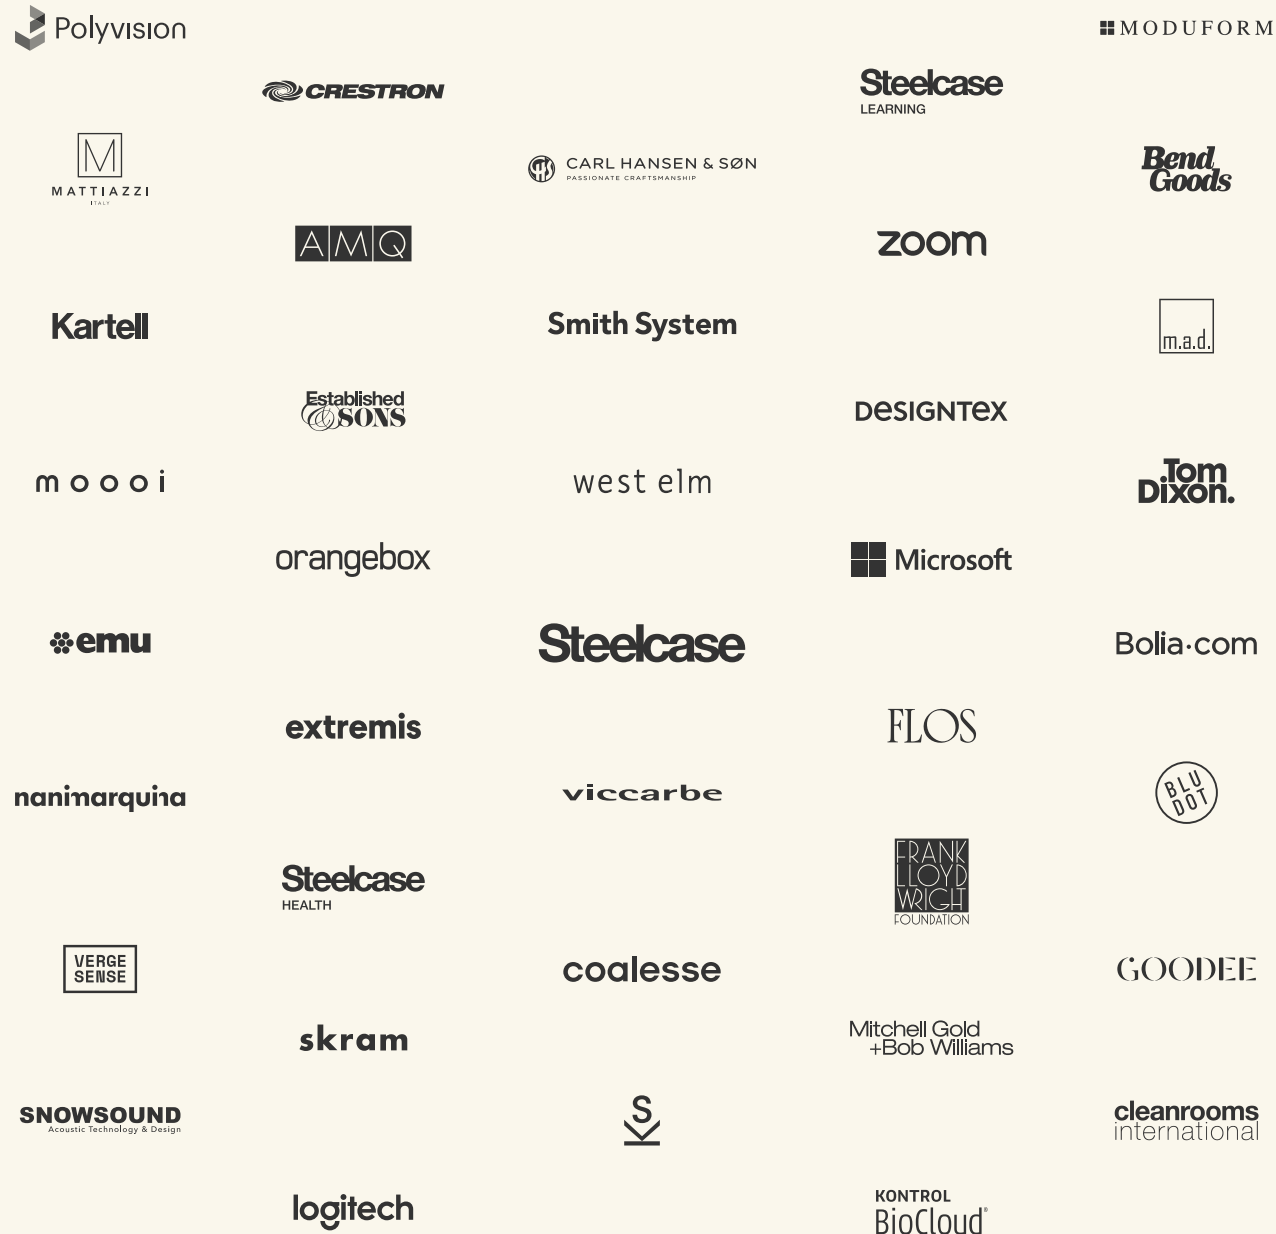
Polyvision

MODUFORM

CRESTRON

Steelcase LEARNING

M MATTIAZZI ITALY

CARL HANSEN & SØN PASSIONATE CRAFTSMANSHIP

Bend Goods

AMQ

zoom

Kartell

Smith System

m.a.d.

Established & SONS

DESIGNTEX

moooi

west elm

Tom Dixon.

orangebox

Microsoft

emu

Steelcase

Bolia·com

extremis

FLOS

nanimarquina

viccarbe

BLU DOT

Steelcase HEALTH

FRANK LLOYD WRIGHT FOUNDATION

VERGE SENSE

coalesse

GOODEE

skram

Mitchell Gold +Bob Williams

SNOWSOUND Acoustic Technology & Design

S

cleanrooms international

logitech

KONTROL BioCloud®